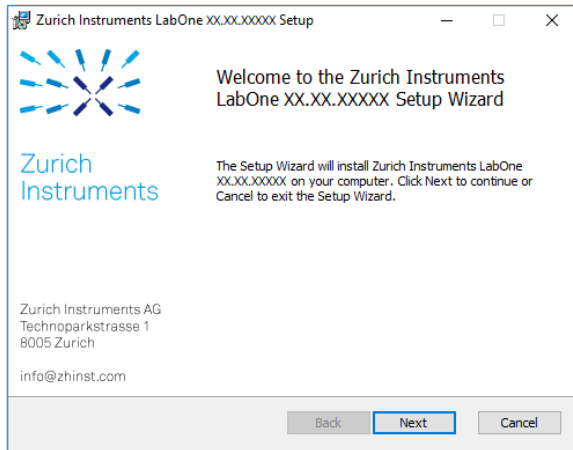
Zurich Instruments LabOne XX.XX.XXXXX Setup

Welcome to the Zurich Instruments LabOne XX.XX.XXXXX Setup Wizard

Zurich Instruments

The Setup Wizard will install Zurich Instruments LabOne XX.XX.XXXXX on your computer. Click Next to continue or Cancel to exit the Setup Wizard.

Zurich Instruments AG
Technoparkstrasse 1
8005 Zurich

info@zhinst.com

Back Next Cancel